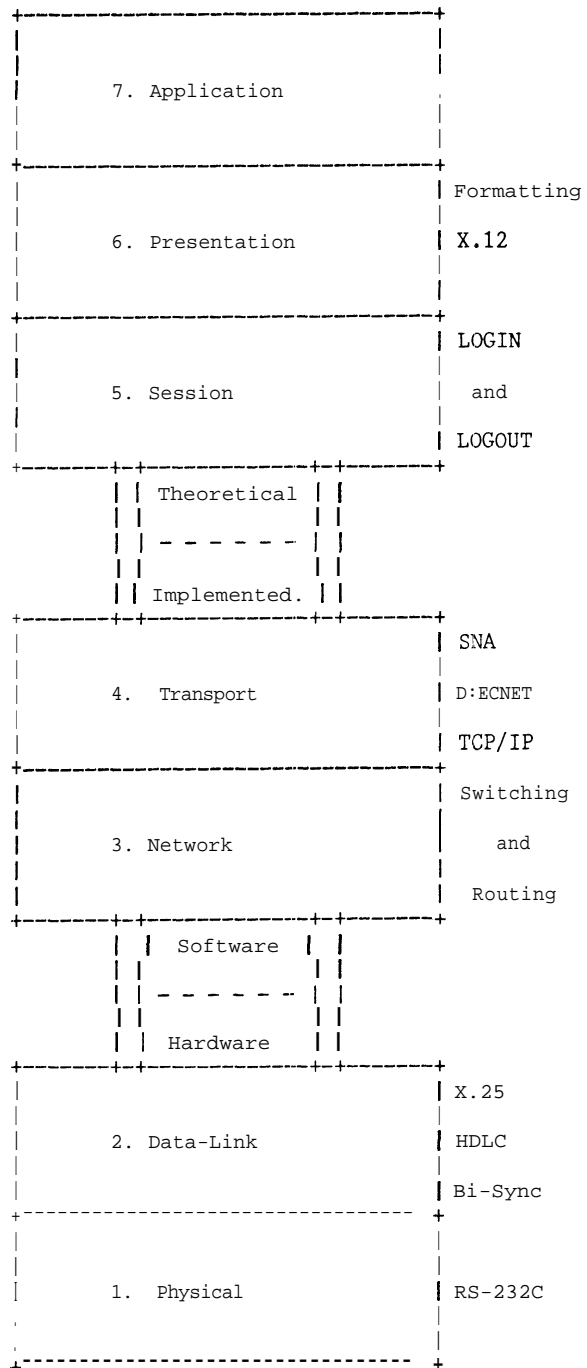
7. Application

6. Presentation

Formatting

X.12

5. Session

LOGIN

and

LOGOUT

Theoretical

- - - - - - -

Implemented.

4. Transport

SNA

D:ECNET

TCP/IP

3. Network

Switching

and

Routing

Software

- - - - - - -

Hardware

2. Data-Link

X.25

HDLC

Bi-Sync

1. Physical

RS-232C